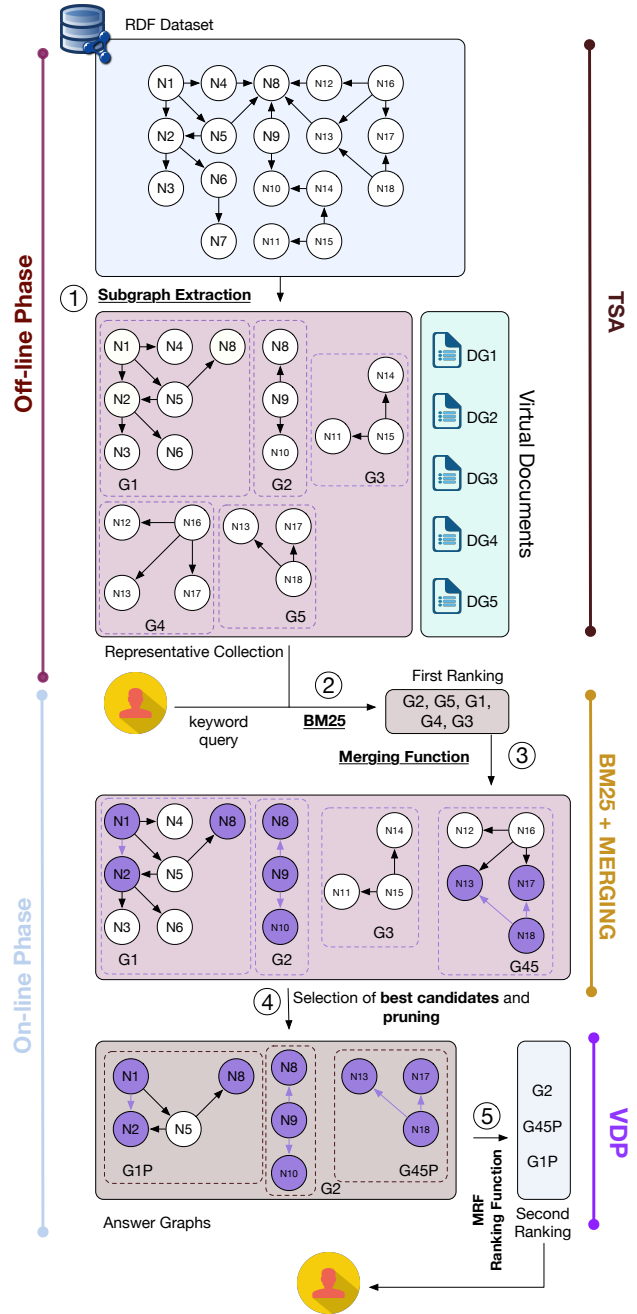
RDF Dataset

Off-line Phase

TSA

N1 N4 N8 N12 N16
N2 N5 N9 N13 N17
N3 N6 N10 N14 N18
N7 N11 N15

① Subgraph Extraction

N1 N4 N8 N5 N2 N3 N6 G1
N8 N9 N10 G2
N14 N11 N15 G3
N12 N16 N13 N17 G4
N13 N17 N18 G5

DG1
DG2
DG3
DG4
DG5
Virtual Documents

Representative Collection

On-line Phase

keyword query

② BM25

First Ranking
G2, G5, G1, G4, G3

Merging Function ③

BM25 + MERGING

N1 N4 N8 N2 N5 N3 N6 G1
N8 N9 N10 G2
N14 N11 N15 G3
N12 N16 N13 N17 N18 G45

④ Selection of best candidates and pruning

N1 N8 N2 N5 G1P
N8 N9 N10 G2
N13 N17 N18 G45P

Answer Graphs

⑤ MRF Ranking Function

G2
G45P
G1P

Second Ranking

VDP